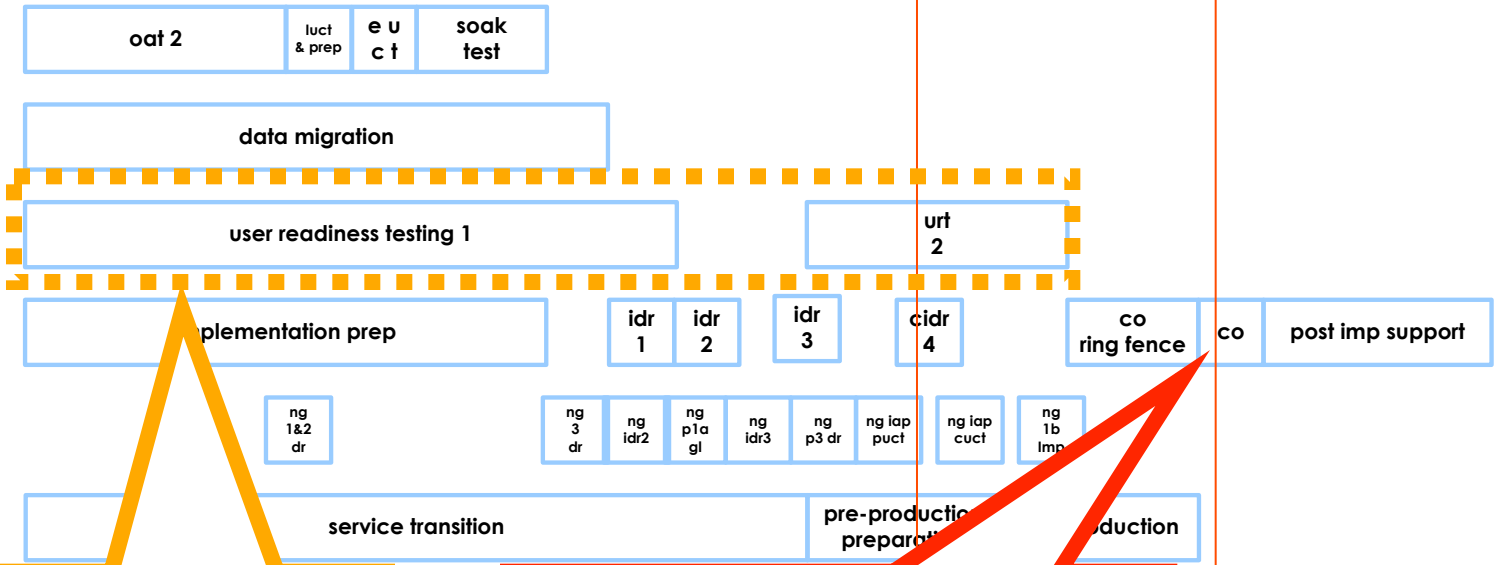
oat 2

luct & prep

e u c t

soak test

data migration

user readiness testing 1

urt 2

plementation prep

idr 1

idr 2

idr 3

cidr 4

co ring fence

co

post imp support

ng 1&2 dr

ng 3 dr

ng idr2

ng p1a gl

ng idr3

ng p3 dr

ng iap puct

ng iap cuct

ng 1b Imp

service transition

pre-productio preparat

oduction